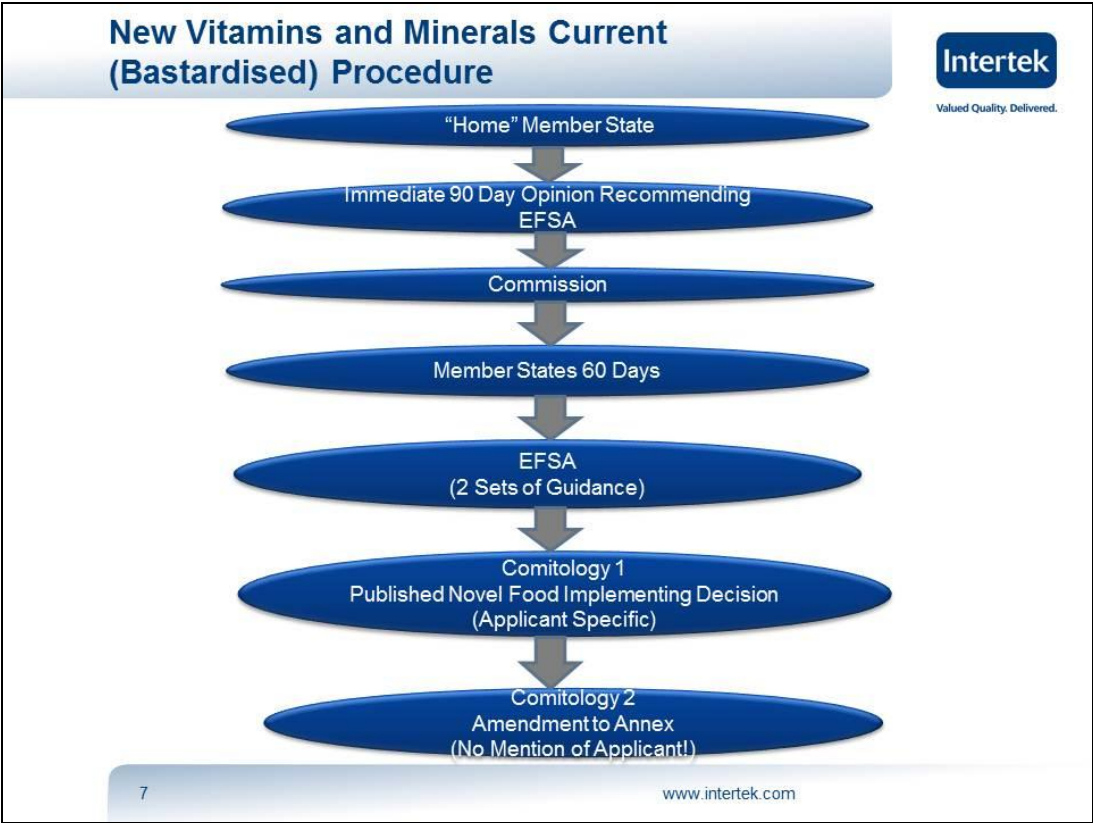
New Vitamins and Minerals Current (Bastardised) Procedure

Intertek
Valued Quality. Delivered.

"Home" Member State

Immediate 90 Day Opinion Recommending EFSA

Commission

Member States 60 Days

EFSA
(2 Sets of Guidance)

Comitology 1
Published Novel Food Implementing Decision
(Applicant Specific)

Comitology 2
Amendment to Annex
(No Mention of Applicant!)

7

www.intertek.com